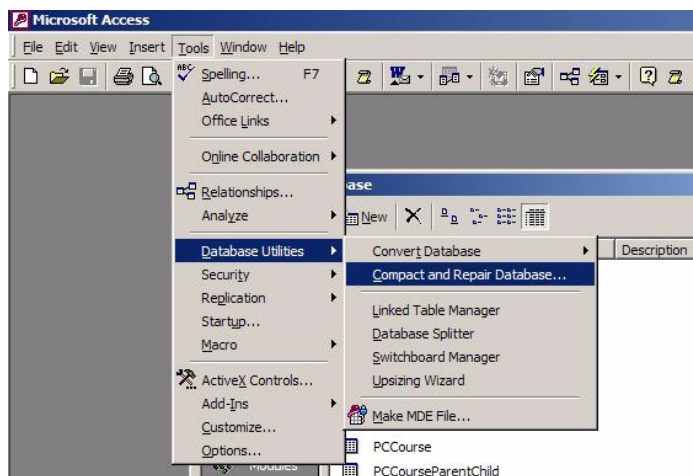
Microsoft Access

File Edit View Insert Tools Window Help

Spelling... F7
AutoCorrect...
Office Links
Online Collaboration
Relationships...
Analyze
Database Utilities
Security
Replication
Startup...
Macro
ActiveX Controls...
Add-Ins
Customize...
Options...

ase
New
Description

Convert Database
Compact and Repair Database...
Linked Table Manager
Database Splitter
Switchboard Manager
Upsizing Wizard
Make MDE File...

PCCourse
Modules
PCCourseParentChild